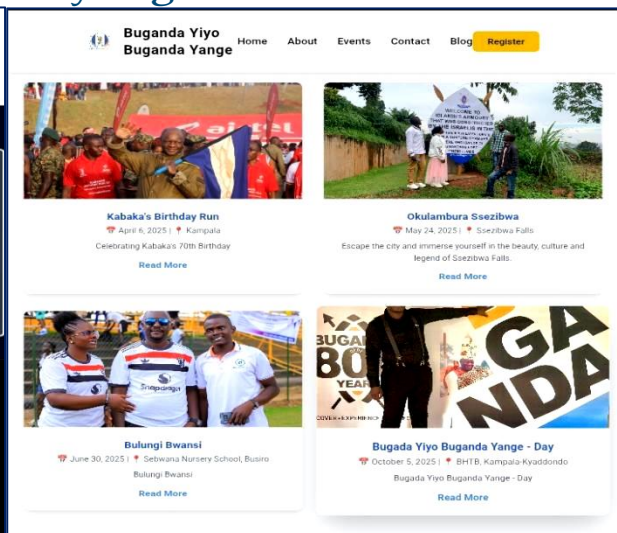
Buganda Yiyo Buganda Yange

Home About Events Contact Blog Register

Kabaka's Birthday Run

April 6, 2025 | Kampala

Celebrating Kabaka's 70th Birthday

Read More

Okulambura Ssezibwa

May 24, 2025 | Ssezibwa Falls

Escape the city and immerse yourself in the beauty, culture and legend of Ssezibwa Falls.

Read More

Bulungi Bwansi

June 30, 2025 | Sebwana Nursery School, Busiro

Bulungi Bwansi

Read More

Bugada Yiyo Buganda Yange - Day

October 5, 2025 | BHTB, Kampala-Kyaddondo

Bugada Yiyo Buganda Yange - Day

Read More